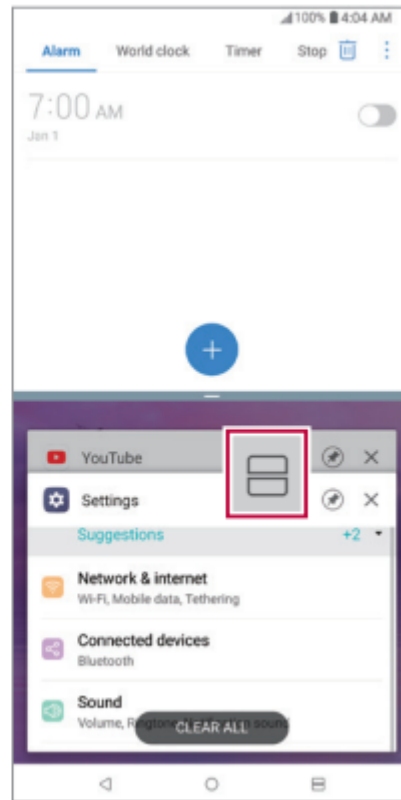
100% 4:04 AM

Alarm World clock Timer Stop

7:00 AM
Jan 1

+

YouTube

Settings

Suggestions +2

Network & internet
Wi-Fi, Mobile data, Tethering

Connected devices
Bluetooth

Sound
Volume, Ringtone, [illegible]

CLEAR ALL